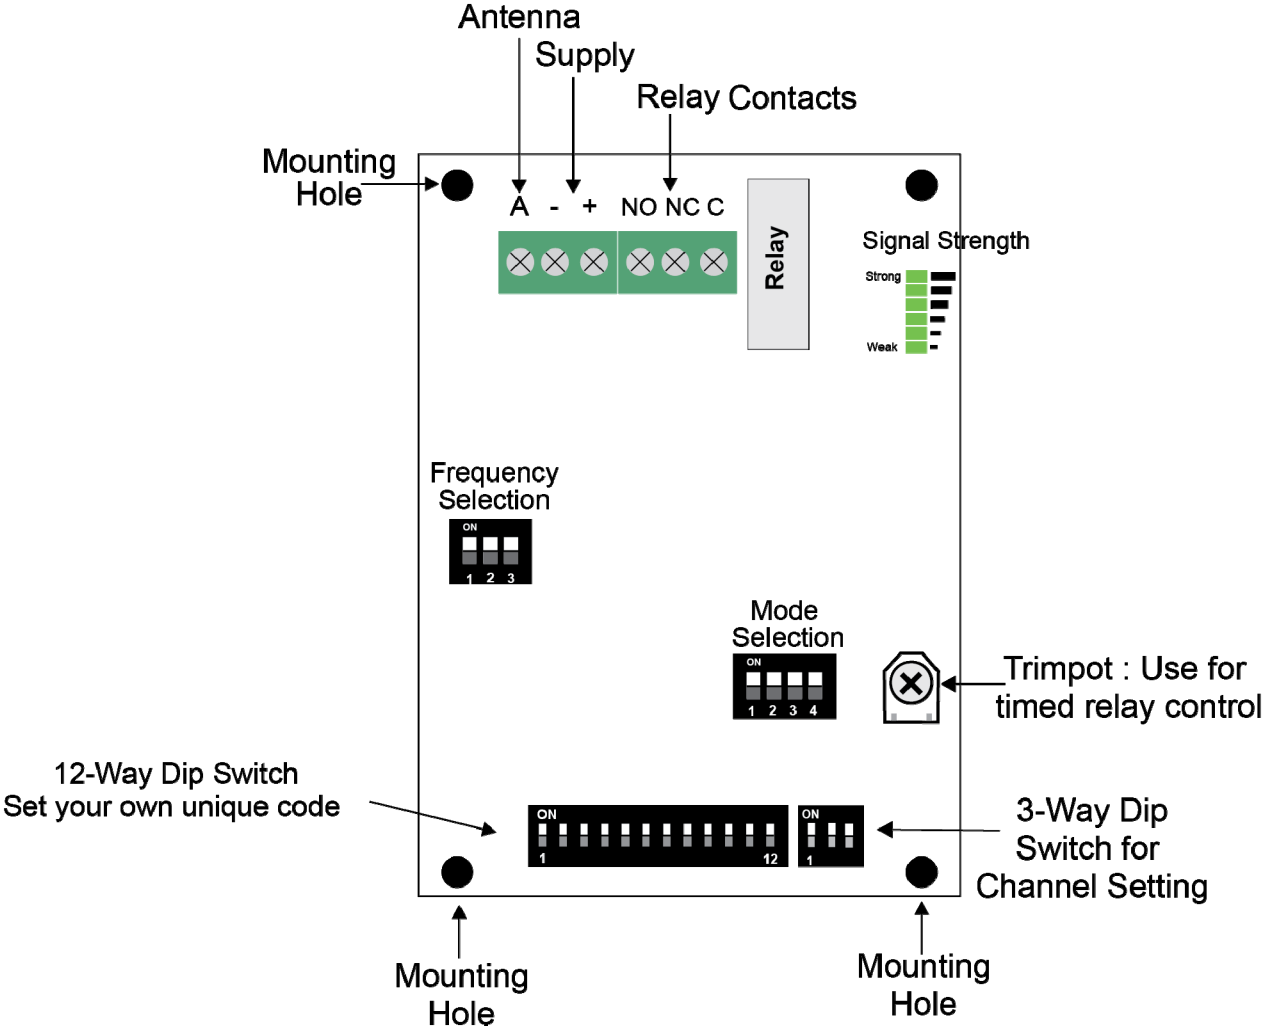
Antenna
Supply
Relay Contacts
Mounting Hole
A - + NO NC C
Relay
Signal Strength
Strong
Weak
Frequency Selection
ON
1 2 3
Mode Selection
ON
1 2 3 4
Trimpot : Use for timed relay control
12-Way Dip Switch
Set your own unique code
ON
1
12
ON
1
3-Way Dip Switch for Channel Setting
Mounting Hole
Mounting Hole